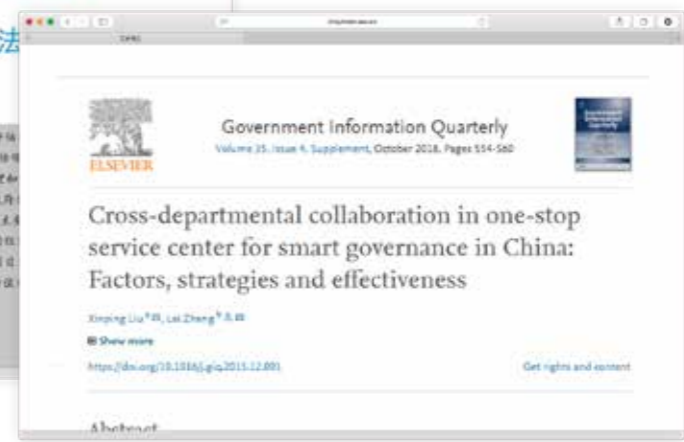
法

ELSEVIER

Government Information Quarterly
Volume 35, Issue 4, Supplement, October 2018, Pages S54-S60

Cross-departmental collaboration in one-stop service center for smart governance in China: Factors, strategies and effectiveness

Xinping Liu, Lei Zheng

Show more

https://doi.org/10.1016/j.giq.2015.12.001

Get rights and content

Abstract